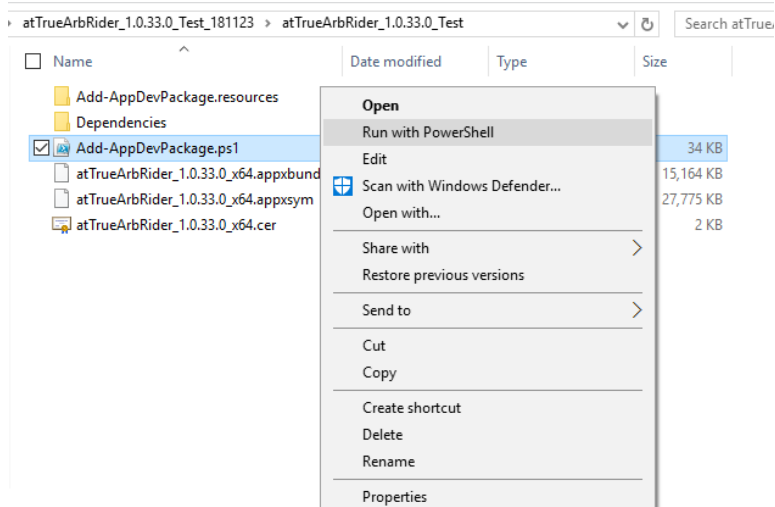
atTrueArbRider_1.0.33.0_Test_181123 › atTrueArbRider_1.0.33.0_Test

Search atTrueA

Name | Date modified | Type | Size

Add-AppDevPackage.resources
Dependencies
Add-AppDevPackage.ps1 | 34 KB
atTrueArbRider_1.0.33.0_x64.appxbund | 15,164 KB
atTrueArbRider_1.0.33.0_x64.appxsym | 27,775 KB
atTrueArbRider_1.0.33.0_x64.cer | 2 KB

Open
Run with PowerShell
Edit
Scan with Windows Defender...
Open with...
Share with
Restore previous versions
Send to
Cut
Copy
Create shortcut
Delete
Rename
Properties